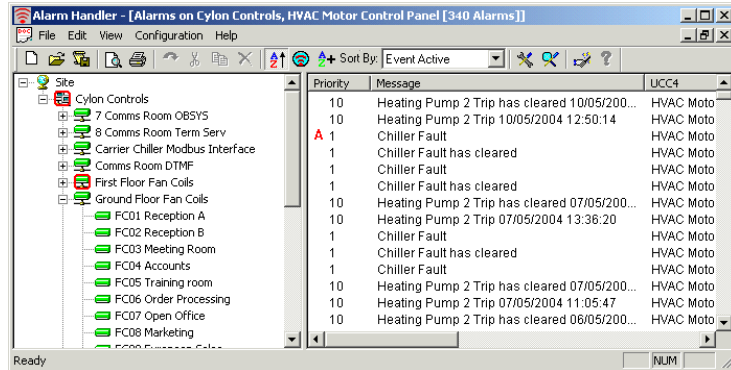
Alarm Handler - [Alarms on Cylon Controls, HVAC Motor Control Panel [340 Alarms]]

File Edit View Configuration Help

Sort By: Event Active

Site
Cylon Controls
7 Comms Room OBSYS
8 Comms Room Term Serv
Carrier Chiller Modbus Interface
Comms Room DTMF
First Floor Fan Coils
Ground Floor Fan Coils
FC01 Reception A
FC02 Reception B
FC03 Meeting Room
FC04 Accounts
FC05 Training room
FC06 Order Processing
FC07 Open Office
FC08 Marketing
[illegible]

| Priority | Message | UCC4 |
|---|---|---|
| 10 | Heating Pump 2 Trip has cleared 10/05/200... | HVAC Moto |
| 10 | Heating Pump 2 Trip 10/05/2004 12:50:14 | HVAC Moto |
| A 1 | Chiller Fault | HVAC Moto |
| 1 | Chiller Fault has cleared | HVAC Moto |
| 1 | Chiller Fault | HVAC Moto |
| 1 | Chiller Fault has cleared | HVAC Moto |
| 10 | Heating Pump 2 Trip has cleared 07/05/200... | HVAC Moto |
| 10 | Heating Pump 2 Trip 07/05/2004 13:36:20 | HVAC Moto |
| 1 | Chiller Fault | HVAC Moto |
| 1 | Chiller Fault has cleared | HVAC Moto |
| 1 | Chiller Fault | HVAC Moto |
| 10 | Heating Pump 2 Trip has cleared 07/05/200... | HVAC Moto |
| 10 | Heating Pump 2 Trip 07/05/2004 11:05:47 | HVAC Moto |
| 10 | Heating Pump 2 Trip has cleared 06/05/200... | HVAC Moto |

Ready NUM